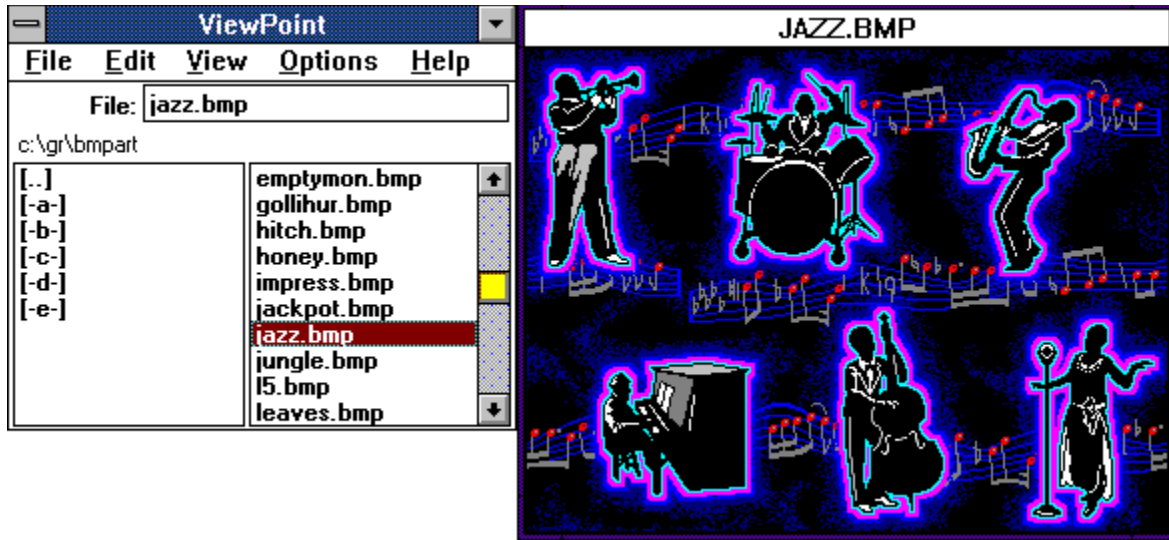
ViewPoint

File Edit View Options Help

File: jazz.bmp

c:\gr\bmpart

[..]
[-a-]
[-b-]
[-c-]
[-d-]
[-e-]

emptymon.bmp
gollihur.bmp
hitch.bmp
honey.bmp
impress.bmp
jackpot.bmp
jazz.bmp
jungle.bmp
l5.bmp
leaves.bmp

JAZZ.BMP